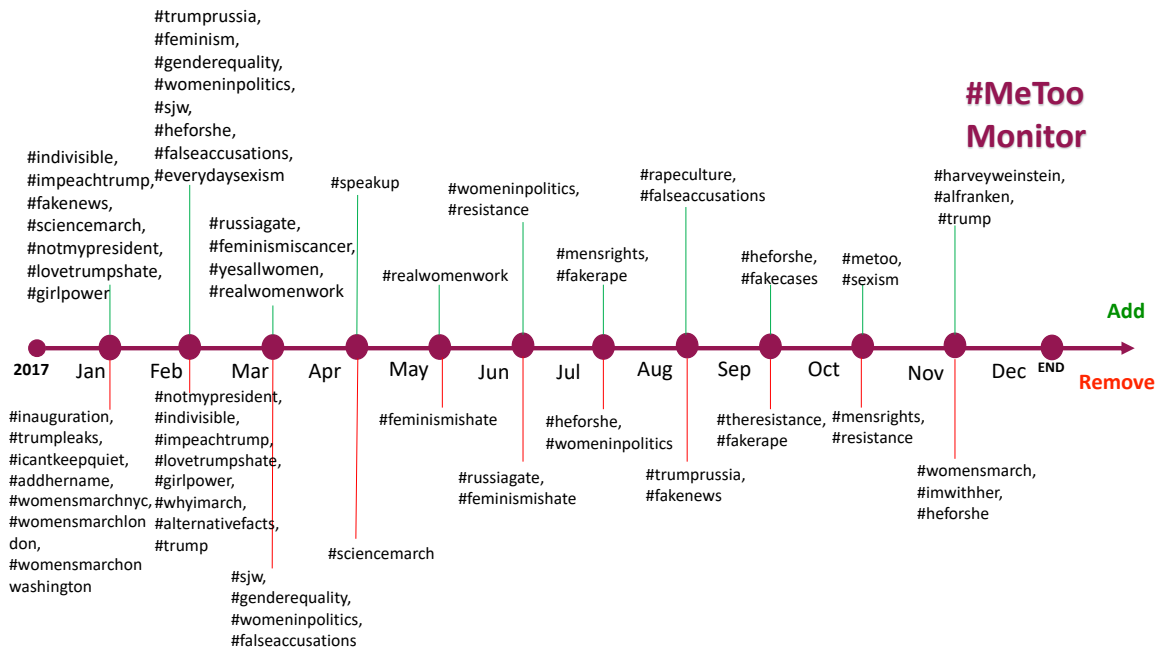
#MeToo Monitor

Add

Remove

2017 Jan Feb Mar Apr May Jun Jul Aug Sep Oct Nov Dec END

#indivisible, #impeachtrump, #fakenews, #sciencemarch, #notmypresident, #lovetrumpshate, #girlpower

#trumprussia, #feminism, #genderequality, #womeninpolitics, #sjw, #heforshe, #falseaccusations, #everydaysexism

#russiagate, #feminismiscancer, #yesallwomen, #realwomenwork

#speakup

#realwomenwork

#womeninpolitics, #resistance

#mensrights, #fakerape

#rapeculture, #falseaccusations

#heforshe, #fakecases

#metoo, #sexism

#harveyweinstein, #alfranken, #trump

#inauguration, #trumpleaks, #icantkeepquiet, #addhername, #womensmarchnyc, #womensmarchlondon, #womensmarchon washington

#notmypresident, #indivisible, #impeachtrump, #lovetrumpshate, #girlpower, #whyimarch, #alternativefacts, #trump

#sjw, #genderequality, #womeninpolitics, #falseaccusations

#sciencemarch

#feminismishate

#russiagate, #feminismishate

#heforshe, #womeninpolitics

#trumprussia, #fakenews

#theresistance, #fakerape

#mensrights, #resistance

#womensmarch, #imwithher, #heforshe